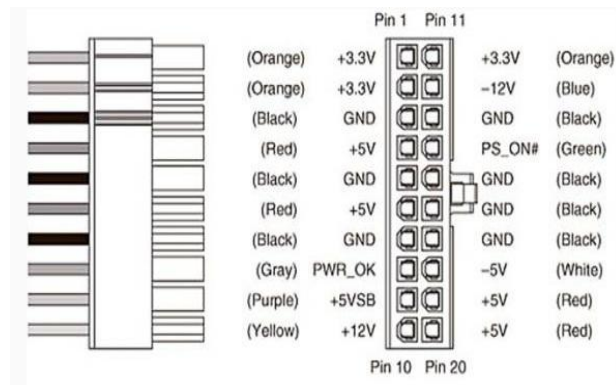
Pin 1 Pin 11

(Orange) +3.3V +3.3V (Orange)
(Orange) +3.3V −12V (Blue)
(Black) GND GND (Black)
(Red) +5V PS_ON# (Green)
(Black) GND GND (Black)
(Red) +5V GND (Black)
(Black) GND GND (Black)
(Gray) PWR_OK −5V (White)
(Purple) +5VSB +5V (Red)
(Yellow) +12V +5V (Red)

Pin 10 Pin 20